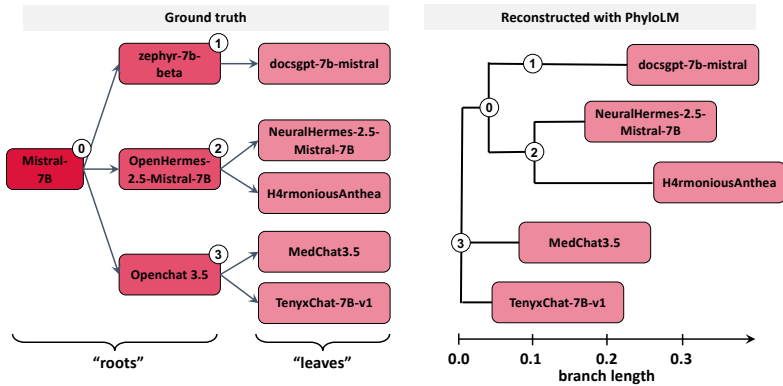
Ground truth

Mistral-7B
0
zephyr-7b-beta
1
docsgpt-7b-mistral
OpenHermes-2.5-Mistral-7B
2
NeuralHermes-2.5-Mistral-7B
H4rmoniousAnthea
Openchat 3.5
3
MedChat3.5
TenyxChat-7B-v1

"roots"
"leaves"

Reconstructed with PhyloLM

1
docsgpt-7b-mistral
0
NeuralHermes-2.5-Mistral-7B
2
H4rmoniousAnthea
3
MedChat3.5
TenyxChat-7B-v1

0.0
0.1
0.2
0.3
branch length